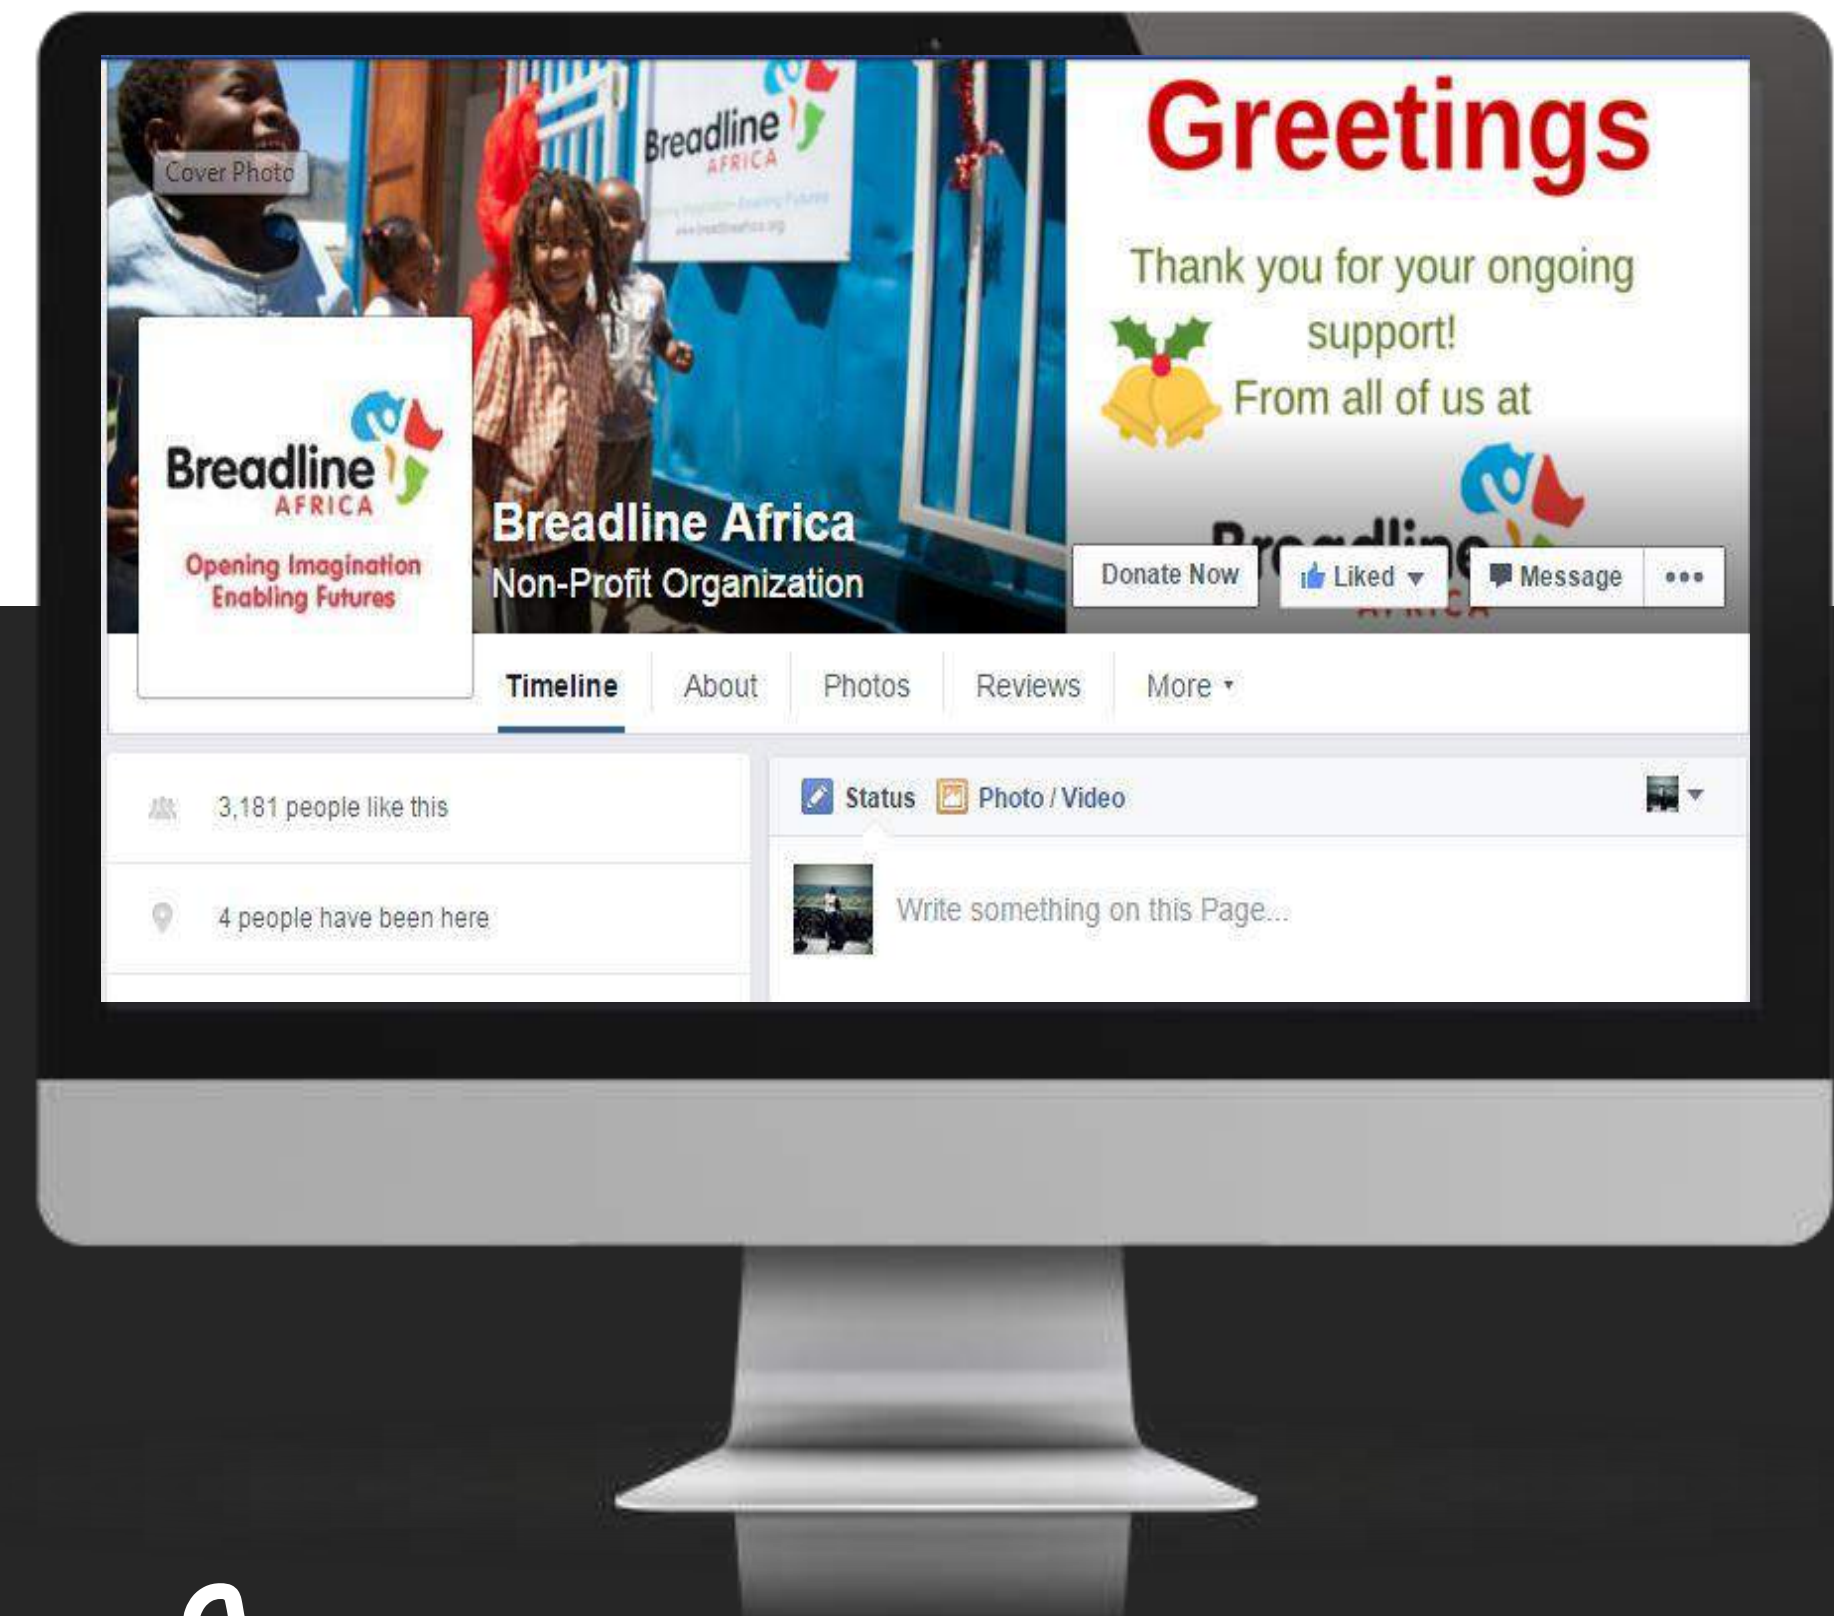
Cover Photo

Breadline AFRICA

Greetings

Thank you for your ongoing support!
From all of us at

Breadline AFRICA

Opening Imagination Enabling Futures

Breadline Africa
Non-Profit Organization

Donate Now Liked Message •••

Timeline About Photos Reviews More

3,181 people like this

4 people have been here

Status Photo / Video

Write something on this Page...